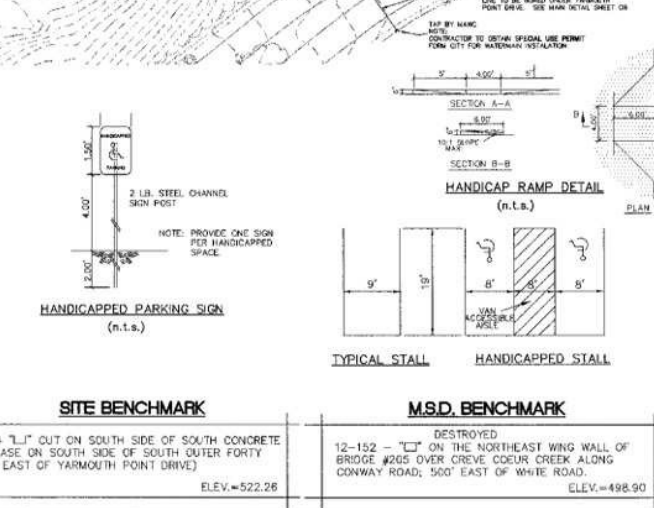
LINE TO BE BORED UNDER YARMOUTH POINT DRIVE. SEE MAIN DETAIL SHEET ON

TAP BY MAWC
NOTE:
CONTRACTOR TO OBTAIN SPECIAL USE PERMIT FORM CITY FOR WATERMAIN INSTALATION

5' 4.00' 5'

SECTION A-A

4.00'

10:1 SLOPE MAX

SECTION B-B

HANDICAP RAMP DETAIL
(n.t.s.)

B

4.00'

4.00

PLAN

HANDICAPPED
PARKING

1.50'

4.00'

2.00'

2 LB. STEEL CHANNEL SIGN POST

NOTE: PROVIDE ONE SIGN PER HANDICAPPED SPACE.

HANDICAPPED PARKING SIGN
(n.t.s.)

9'

19'

8'

8'

8'

VAN ACCESSIBLE AISLE

TYPICAL STALL

HANDICAPPED STALL

SITE BENCHMARK

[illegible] "⊔" CUT ON SOUTH SIDE OF SOUTH CONCRETE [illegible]ASE ON SOUTH SIDE OF SOUTH OUTER FORTY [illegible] EAST OF YARMOUTH POINT DRIVE)

ELEV.=522.26

M.S.D. BENCHMARK

DESTROYED
12-152 – "□" ON THE NORTHEAST WING WALL OF BRIDGE #205 OVER CREVE COEUR CREEK ALONG CONWAY ROAD; 500' EAST OF WHITE ROAD.

ELEV.=498.90